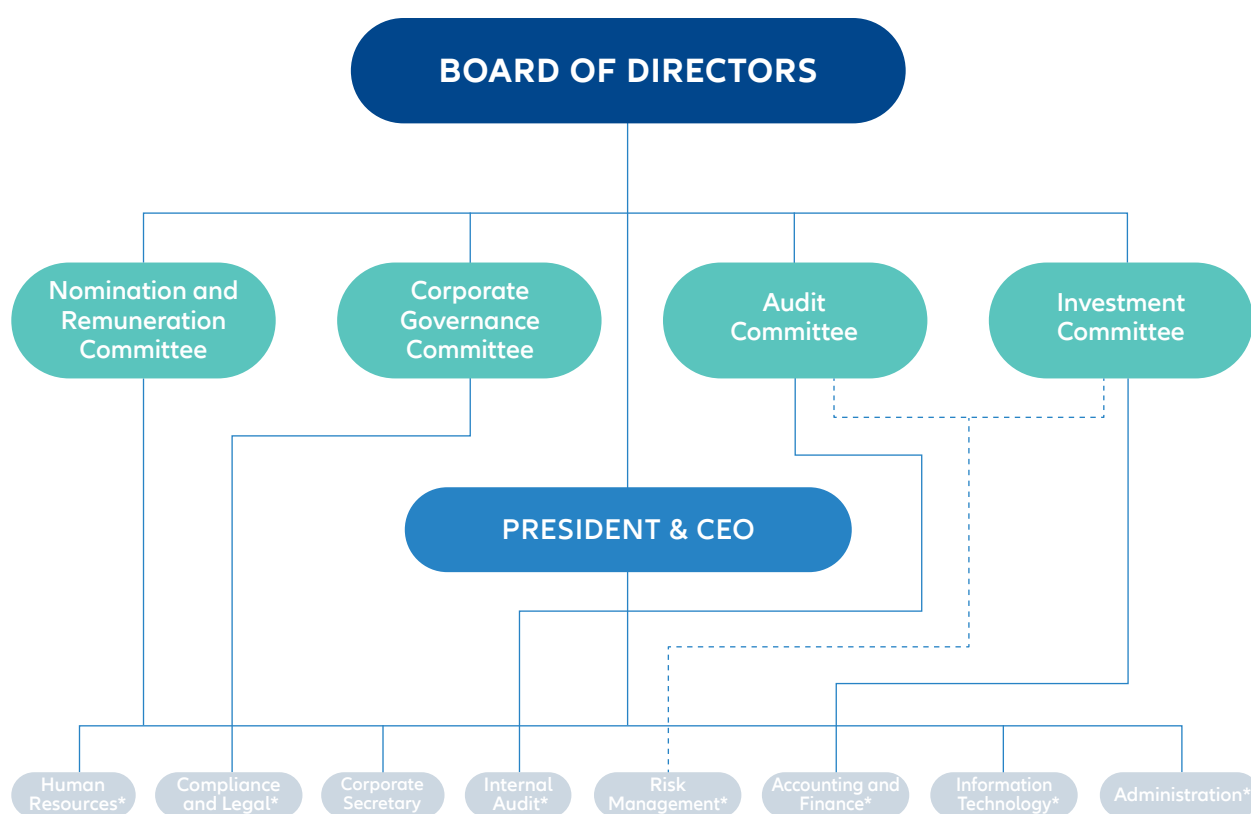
BOARD OF DIRECTORS

Nomination and Remuneration Committee

Corporate Governance Committee

Audit Committee

Investment Committee

PRESIDENT & CEO

Human Resources*

Compliance and Legal*

Corporate Secretary

Internal Audit*

Risk Management*

Accounting and Finance*

Information Technology*

Administration*